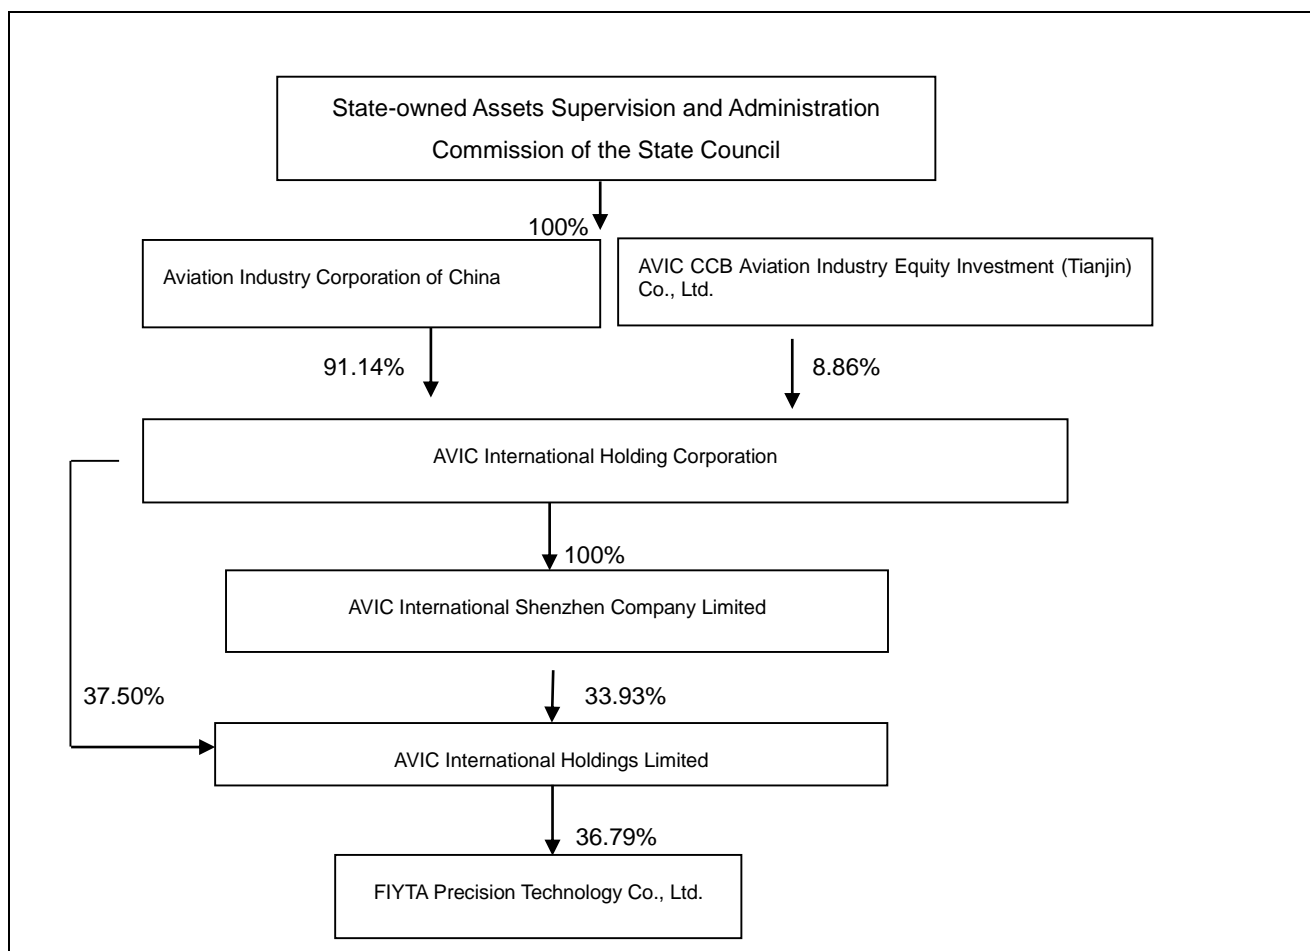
State-owned Assets Supervision and Administration Commission of the State Council

100%

Aviation Industry Corporation of China

AVIC CCB Aviation Industry Equity Investment (Tianjin) Co., Ltd.

91.14%

8.86%

AVIC International Holding Corporation

100%

AVIC International Shenzhen Company Limited

37.50%

33.93%

AVIC International Holdings Limited

36.79%

FIYTA Precision Technology Co., Ltd.